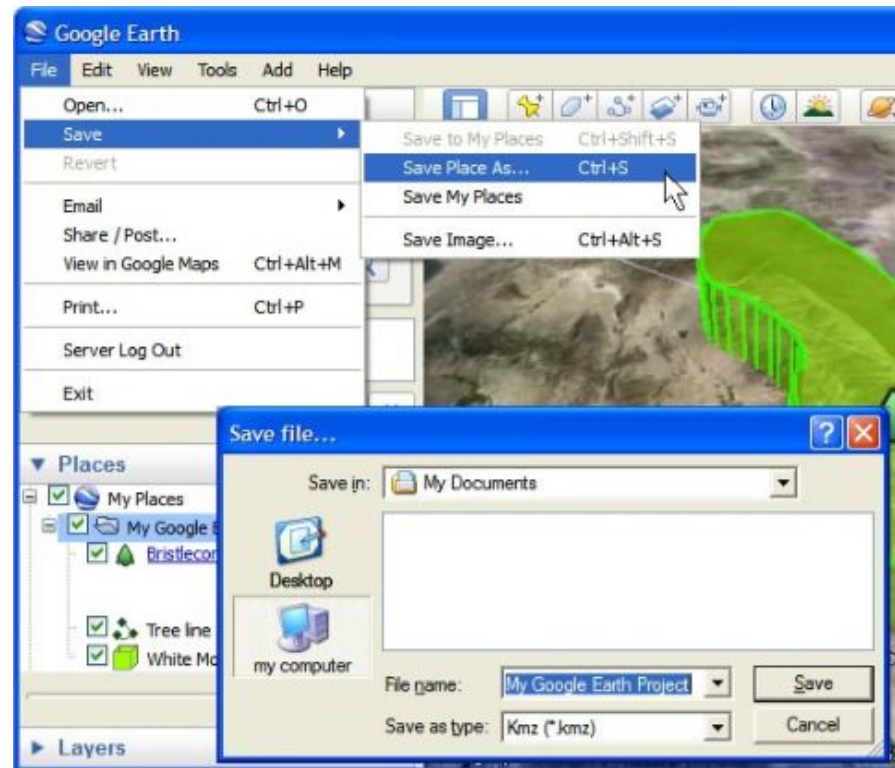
Google Earth

File Edit View Tools Add Help

Open... Ctrl+O
Save
Revert
Email
Share / Post...
View in Google Maps Ctrl+Alt+M
Print... Ctrl+P
Server Log Out
Exit

Save to My Places Ctrl+Shift+S
Save Place As... Ctrl+S
Save My Places
Save Image... Ctrl+Alt+S

Places
My Places
My Google E
Bristlecon
Tree line
White Mo

Layers

Save file...

Save in: My Documents

Desktop
my computer

File name: My Google Earth Project
Save as type: Kmz (*.kmz)

Save
Cancel